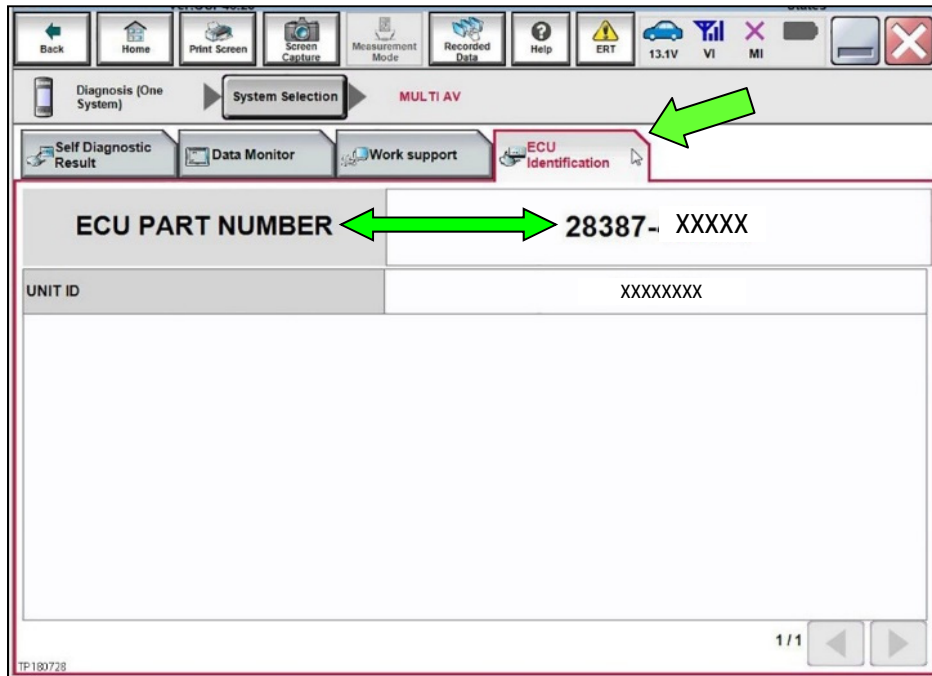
Back Home Print Screen Screen Capture Measurement Mode Recorded Data Help ERT 13.1V VI MI

Diagnosis (One System) System Selection MULTI AV

Self Diagnostic Result Data Monitor Work support ECU Identification

| ECU PART NUMBER | 28387-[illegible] XXXXX |
|---|---|
| UNIT ID | XXXXXXXX |

1/1

TP180728